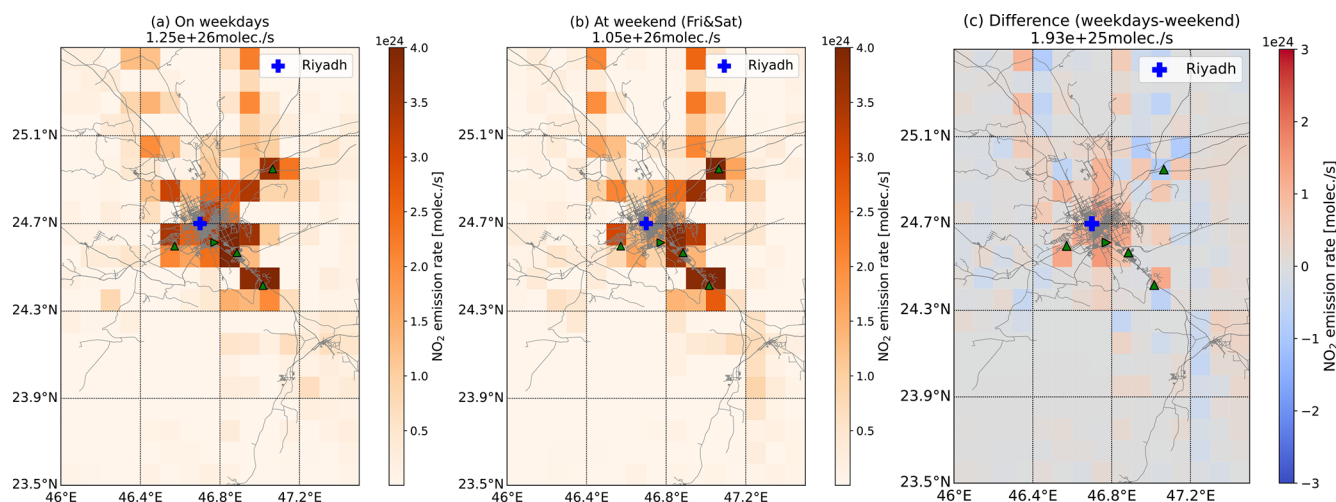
(a) On weekdays
1.25e+26molec./s

Riyadh

1e24
4.0
3.5
3.0
2.5
2.0
1.5
1.0
0.5
$NO_2$ emission rate [molec./s]

25.1°N
24.7°N
24.3°N
23.9°N
23.5°N
46°E 46.4°E 46.8°E 47.2°E

(b) At weekend (Fri&Sat)
1.05e+26molec./s

Riyadh

1e24
4.0
3.5
3.0
2.5
2.0
1.5
1.0
0.5
$NO_2$ emission rate [molec./s]

25.1°N
24.7°N
24.3°N
23.9°N
23.5°N
46°E 46.4°E 46.8°E 47.2°E

(c) Difference (weekdays-weekend)
1.93e+25molec./s

Riyadh

1e24
3
2
1
0
−1
−2
−3
$NO_2$ emission rate [molec./s]

25.1°N
24.7°N
24.3°N
23.9°N
23.5°N
46°E 46.4°E 46.8°E 47.2°E